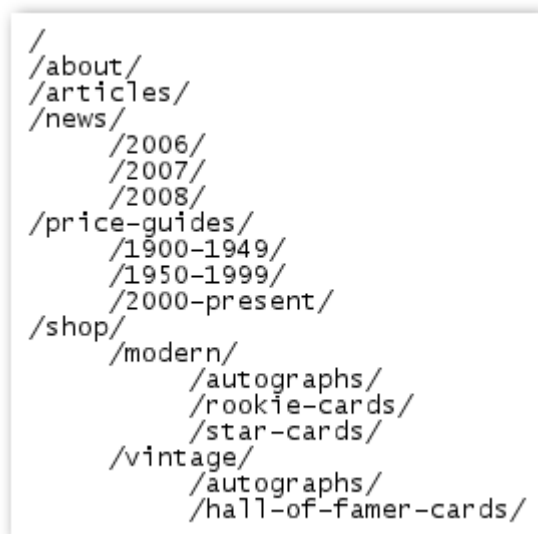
/
/about/
/articles/
/news/
/2006/
/2007/
/2008/
/price-guides/
/1900-1949/
/1950-1999/
/2000-present/
/shop/
/modern/
/autographs/
/rookie-cards/
/star-cards/
/vintage/
/autographs/
/hall-of-famer-cards/